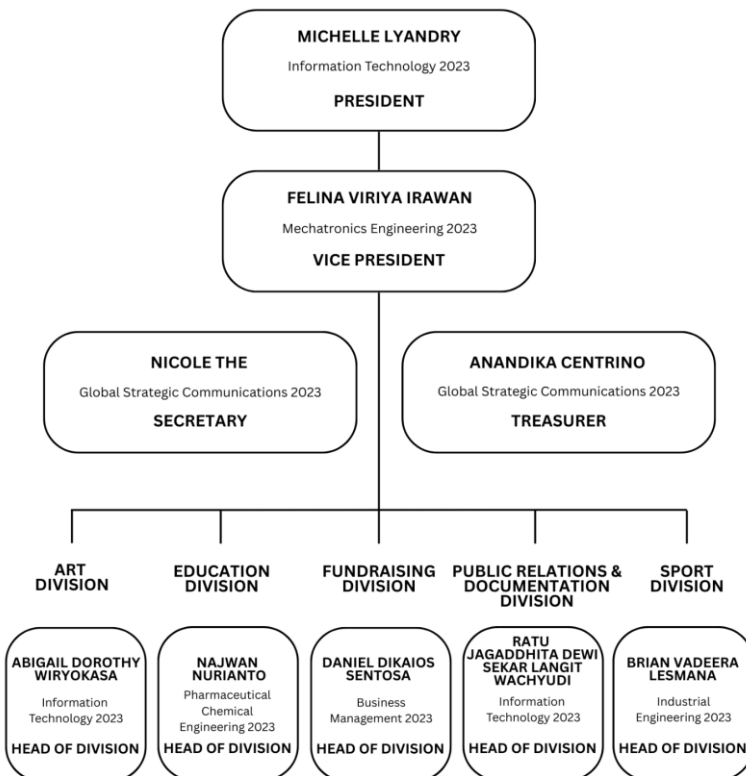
MICHELLE LYANDRY
Information Technology 2023
PRESIDENT

FELINA VIRIYA IRAWAN
Mechatronics Engineering 2023
VICE PRESIDENT

NICOLE THE
Global Strategic Communications 2023
SECRETARY

ANANDIKA CENTRINO
Global Strategic Communications 2023
TREASURER

ART DIVISION

ABIGAIL DOROTHY WIRYOKASA
Information Technology 2023
HEAD OF DIVISION

EDUCATION DIVISION

NAJWAN NURIANTO
Pharmaceutical Chemical Engineering 2023
HEAD OF DIVISION

FUNDRAISING DIVISION

DANIEL DIKAIOS SENTOSA
Business Management 2023
HEAD OF DIVISION

PUBLIC RELATIONS & DOCUMENTATION DIVISION

RATU JAGADDHITA DEWI SEKAR LANGIT WACHYUDI
Information Technology 2023
HEAD OF DIVISION

SPORT DIVISION

BRIAN VADEERA LESMANA
Industrial Engineering 2023
HEAD OF DIVISION